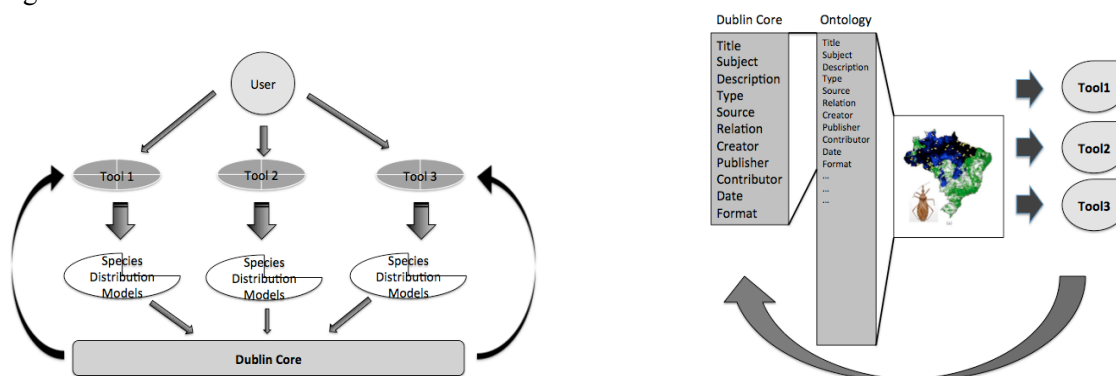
User

Tool 1

Tool 2

Tool 3

Species Distribution Models

Species Distribution Models

Species Distribution Models

Dublin Core

Dublin Core

Title
Subject
Description
Type
Source
Relation
Creator
Publisher
Contributor
Date
Format

Ontology

Title
Subject
Description
Type
Source
Relation
Creator
Publisher
Contributor
Date
Format
...
...
...

Tool1

Tool2

Tool3